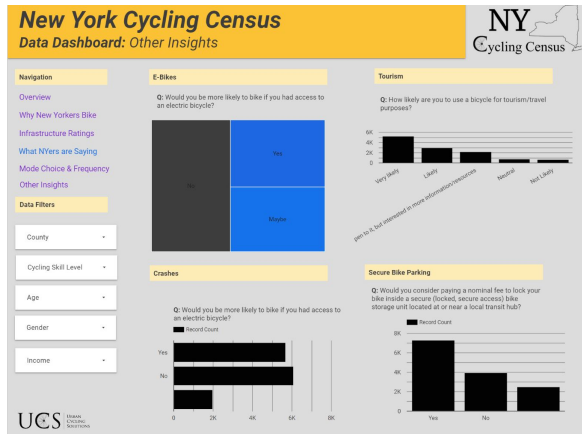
New York Cycling Census
Data Dashboard: Other Insights

NY
Cycling Census

Navigation
Overview
Why New Yorkers Bike
Infrastructure Ratings
What NYers are Saying
Mode Choice & Frequency
Other Insights

Data Filters
County
Cycling Skill Level
Age
Gender
Income

E-Bikes
Q: Would you be more likely to bike if you had access to an electric bicycle?
No
Yes
Maybe

Tourism
Q: How likely are you to use a bicycle for tourism/travel purposes?
6K
4K
2K
0
Very likely
Likely
Open to it, but interested in more information/resources
Neutral
Not Likely

Crashes
Q: Would you be more likely to bike if you had access to an electric bicycle?
Record Count
Yes
No
0
2K
4K
6K
8K

Secure Bike Parking
Q: Would you consider paying a nominal fee to lock your bike inside a secure (locked, secure access) bike storage unit located at or near a local transit hub?
Record Count
8K
6K
4K
2K
0
Yes
No

UCS Urban Cycling Solutions